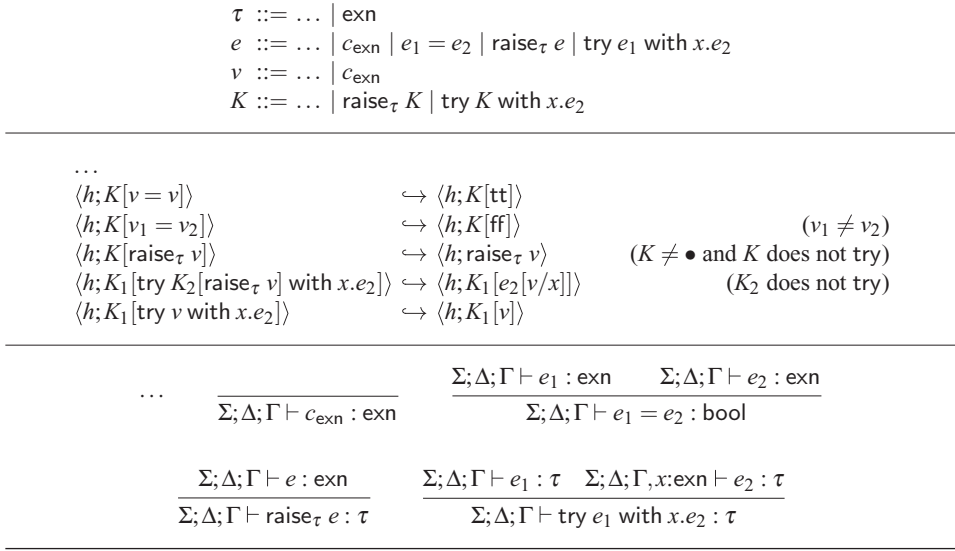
$\tau$ ::= … | exn
$e$ ::= … | $c_{\mathsf{exn}}$ | $e_1 = e_2$ | $\mathsf{raise}_\tau\ e$ | $\mathsf{try}\ e_1\ \mathsf{with}\ x.e_2$
$v$ ::= … | $c_{\mathsf{exn}}$
$K$ ::= … | $\mathsf{raise}_\tau\ K$ | $\mathsf{try}\ K\ \mathsf{with}\ x.e_2$

…
$\langle h; K[v = v]\rangle \hookrightarrow \langle h; K[\mathsf{tt}]\rangle$
$\langle h; K[v_1 = v_2]\rangle \hookrightarrow \langle h; K[\mathsf{ff}]\rangle$ $(v_1 \neq v_2)$
$\langle h; K[\mathsf{raise}_\tau\ v]\rangle \hookrightarrow \langle h; \mathsf{raise}_\tau\ v\rangle$ ($K \neq \bullet$ and $K$ does not try)
$\langle h; K_1[\mathsf{try}\ K_2[\mathsf{raise}_\tau\ v]\ \mathsf{with}\ x.e_2]\rangle \hookrightarrow \langle h; K_1[e_2[v/x]]\rangle$ ($K_2$ does not try)
$\langle h; K_1[\mathsf{try}\ v\ \mathsf{with}\ x.e_2]\rangle \hookrightarrow \langle h; K_1[v]\rangle$

… $\frac{}{\Sigma;\Delta;\Gamma \vdash c_{\mathsf{exn}} : \mathsf{exn}}$ $\frac{\Sigma;\Delta;\Gamma \vdash e_1 : \mathsf{exn} \quad \Sigma;\Delta;\Gamma \vdash e_2 : \mathsf{exn}}{\Sigma;\Delta;\Gamma \vdash e_1 = e_2 : \mathsf{bool}}$

$\frac{\Sigma;\Delta;\Gamma \vdash e : \mathsf{exn}}{\Sigma;\Delta;\Gamma \vdash \mathsf{raise}_\tau\ e : \tau}$ $\frac{\Sigma;\Delta;\Gamma \vdash e_1 : \tau \quad \Sigma;\Delta;\Gamma, x{:}\mathsf{exn} \vdash e_2 : \tau}{\Sigma;\Delta;\Gamma \vdash \mathsf{try}\ e_1\ \mathsf{with}\ x.e_2 : \tau}$